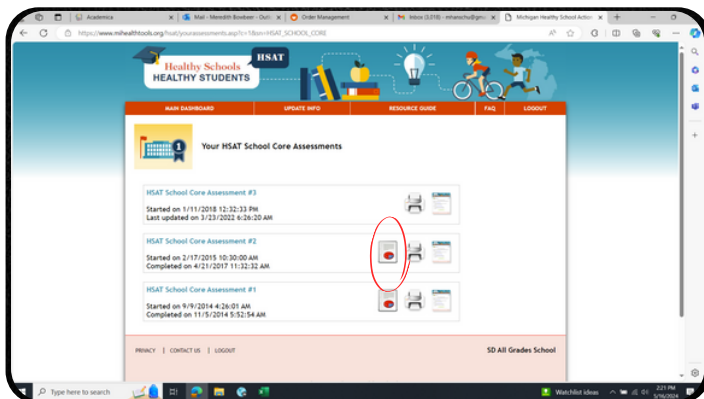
Academica
Mail - Meredith Bowbeer - Outl
Order Management
Inbox (3,018) - mhanschu@gm
Michigan Healthy School Action
https://www.mihealthtools.org/hsat/yourassessments.asp?c=1&m=HSAT_SCHOOL_CORE

Healthy Schools
HEALTHY STUDENTS
HSAT

MAIN DASHBOARD
UPDATE INFO
RESOURCE GUIDE
FAQ
LOGOUT

1
Your HSAT School Core Assessments

HSAT School Core Assessment #3
Started on 1/11/2018 12:32:33 PM
Last updated on 3/23/2022 6:26:20 AM

HSAT School Core Assessment #2
Started on 2/17/2015 10:30:00 AM
Completed on 4/21/2017 11:32:32 AM

HSAT School Core Assessment #1
Started on 9/9/2014 4:26:01 AM
Completed on 11/5/2014 5:52:54 AM

PRIVACY | CONTACT US | LOGOUT
SD All Grades School

Type here to search
Watchlist ideas
2:21 PM
5/16/2024